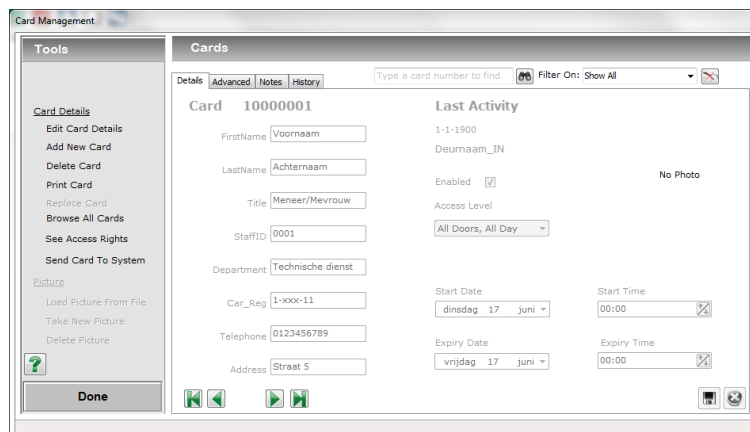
Card Management

Tools

Card Details
Edit Card Details
Add New Card
Delete Card
Print Card
Replace Card
Browse All Cards
See Access Rights
Send Card To System
Picture
Load Picture From File
Take New Picture
Delete Picture

?

Done

Cards

Details | Advanced | Notes | History

Type a card number to find

Filter On: Show All

Card 10000001

FirstName Voornaam
LastName Achternaam
Title Meneer/Mevrouw
StaffID 0001
Department Technische dienst
Car_Reg 1-xxx-11
Telephone 0123456789
Address Straat 5

Last Activity
1-1-1900
Deurnaam_IN

No Photo

Enabled
Access Level
All Doors, All Day

Start Date
dinsdag 17 juni
Start Time
00:00

Expiry Date
vrijdag 17 juni
Expiry Time
00:00